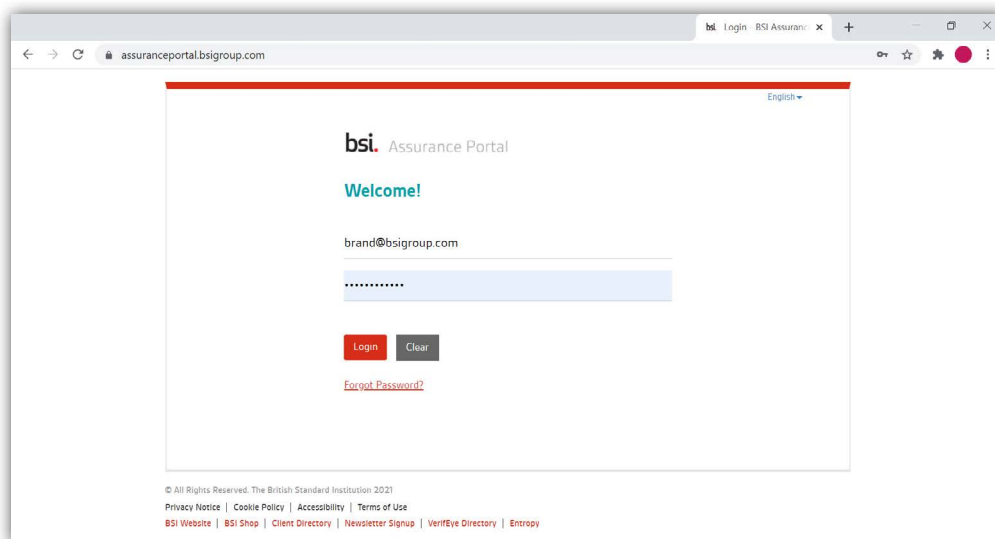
bsi. Login - BSI Assuranc ×

assuranceportal.bsigroup.com

English

bsi. Assurance Portal

Welcome!

brand@bsigroup.com

••••••••••••

Login

Clear

Forgot Password?

© All Rights Reserved. The British Standard Institution 2021

Privacy Notice | Cookie Policy | Accessibility | Terms of Use

BSI Website | BSI Shop | Client Directory | Newsletter Signup | VerifEye Directory | Entropy